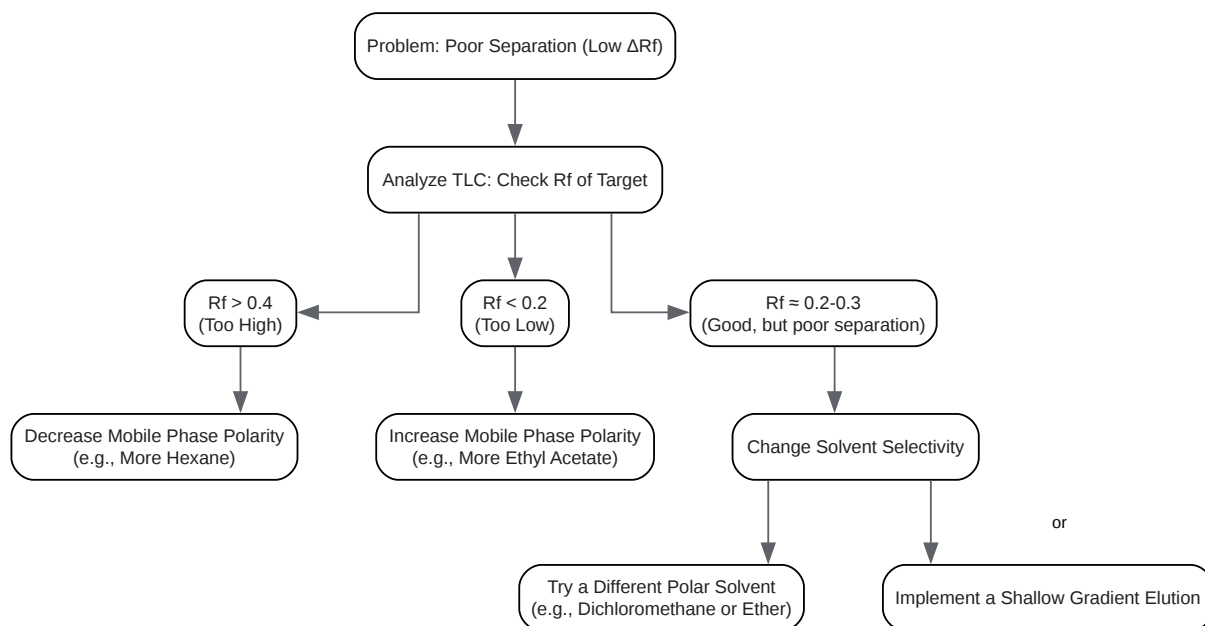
Problem: Poor Separation (Low ΔRf)

Analyze TLC: Check Rf of Target

Rf > 0.4
(Too High)

Rf < 0.2
(Too Low)

Rf ≈ 0.2-0.3
(Good, but poor separation)

Decrease Mobile Phase Polarity
(e.g., More Hexane)

Increase Mobile Phase Polarity
(e.g., More Ethyl Acetate)

Change Solvent Selectivity

or

Try a Different Polar Solvent
(e.g., Dichloromethane or Ether)

Implement a Shallow Gradient Elution